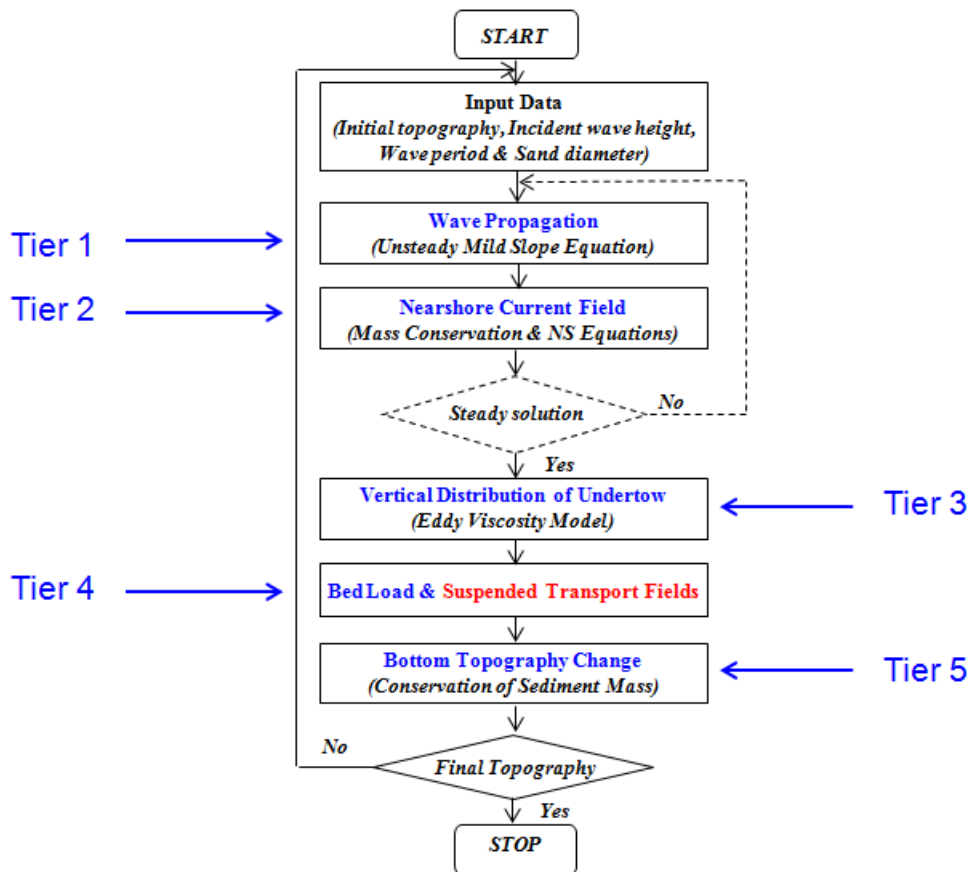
START

Input Data
(Initial topography, Incident wave height, Wave period & Sand diameter)

Tier 1

Wave Propagation
(Unsteady Mild Slope Equation)

Tier 2

Nearshore Current Field
(Mass Conservation & NS Equations)

Steady solution

No

Yes

Vertical Distribution of Undertow
(Eddy Viscosity Model)

Tier 3

Tier 4

Bed Load & Suspended Transport Fields

Bottom Topography Change
(Conservation of Sediment Mass)

Tier 5

No

Final Topography

Yes

STOP